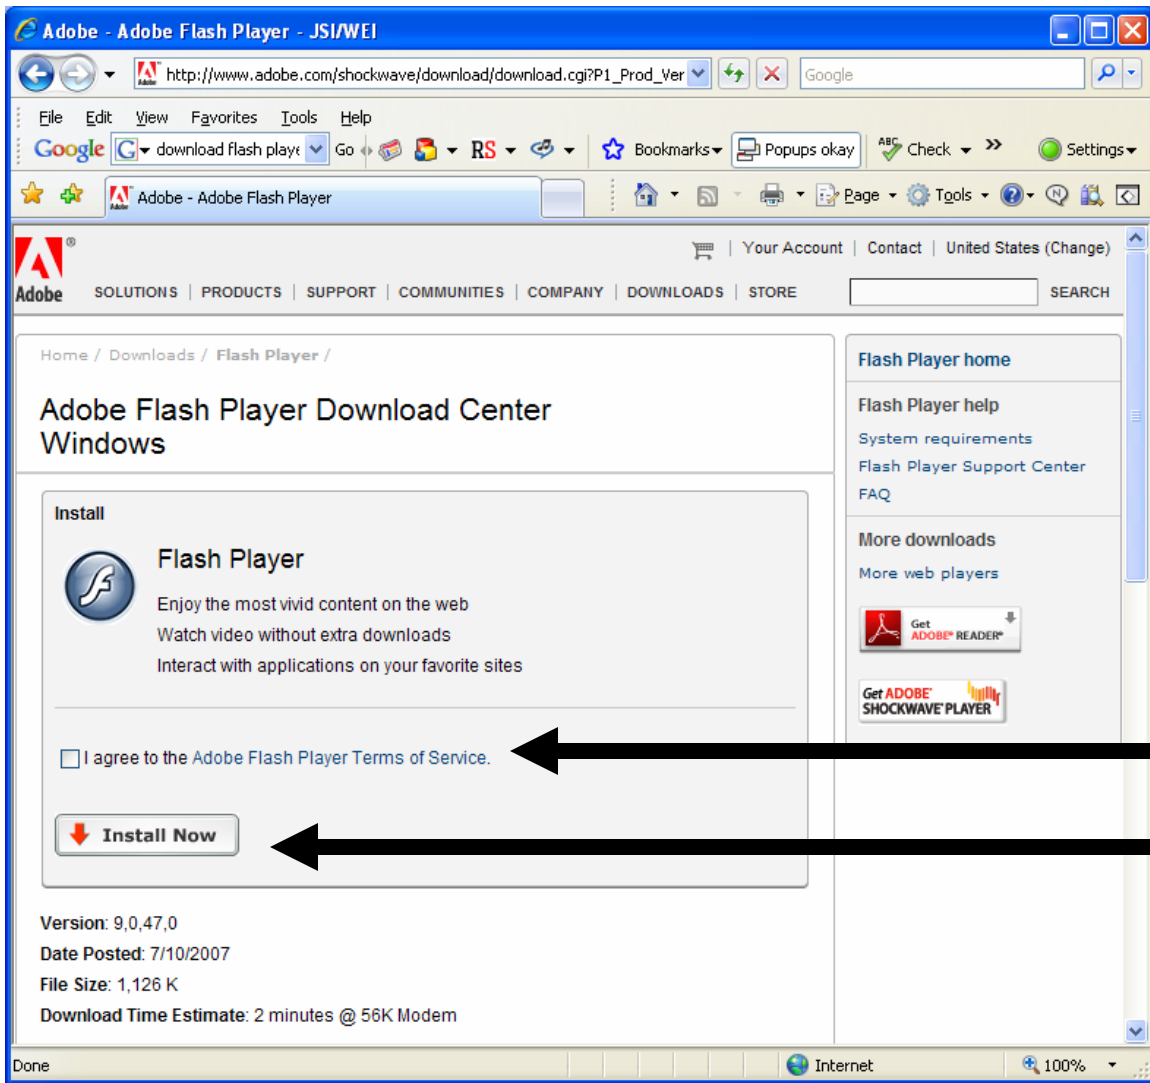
Adobe - Adobe Flash Player - JSI/WEI

http://www.adobe.com/shockwave/download/download.cgi?P1_Prod_Ver

Google

File Edit View Favorites Tools Help

Google download flash playe Go RS Bookmarks Popups okay Check » Settings

Adobe - Adobe Flash Player

Page Tools

Adobe

Your Account | Contact | United States (Change)

SOLUTIONS | PRODUCTS | SUPPORT | COMMUNITIES | COMPANY | DOWNLOADS | STORE

SEARCH

Home / Downloads / Flash Player /

Adobe Flash Player Download Center
Windows

Install

Flash Player

Enjoy the most vivid content on the web
Watch video without extra downloads
Interact with applications on your favorite sites

I agree to the Adobe Flash Player Terms of Service.

Install Now

Version: 9,0,47,0
Date Posted: 7/10/2007
File Size: 1,126 K
Download Time Estimate: 2 minutes @ 56K Modem

Flash Player home

Flash Player help
System requirements
Flash Player Support Center
FAQ

More downloads
More web players

Get ADOBE® READER®

Get ADOBE® SHOCKWAVE® PLAYER

Done

Internet

100%